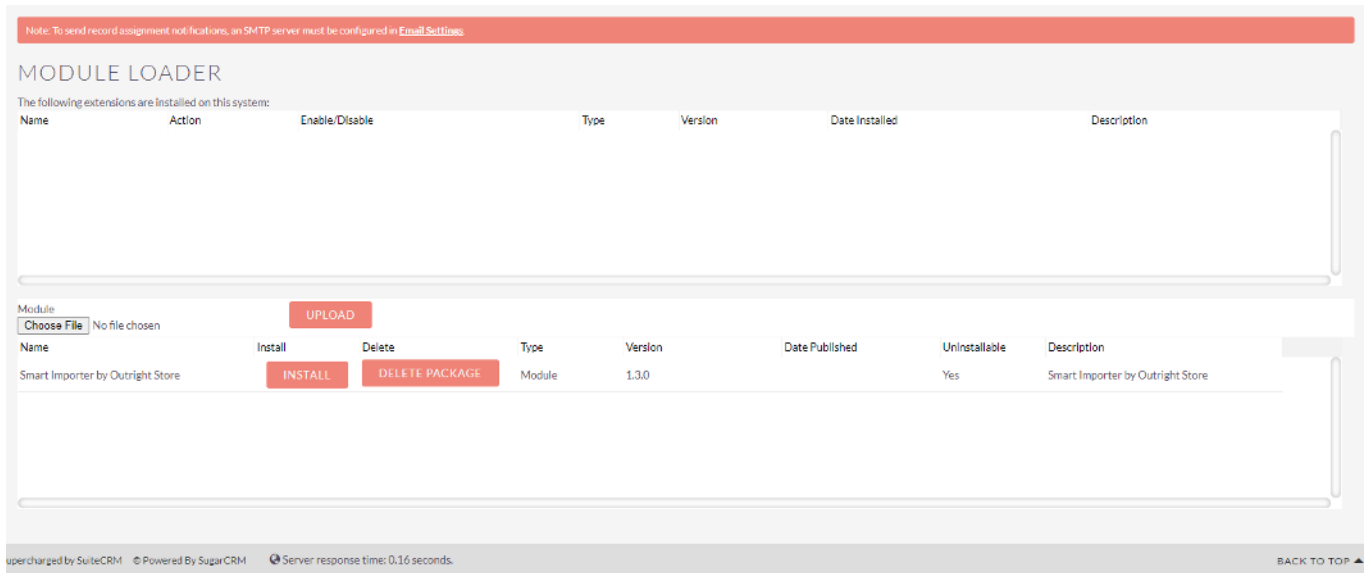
Note: To send record assignment notifications, an SMTP server must be configured in Email Settings.

MODULE LOADER

The following extensions are installed on this system:

| Name | Action | Enable/Disable | Type | Version | Date Installed | Description |
|---|---|---|---|---|---|---|

Module
Choose File No file chosen
UPLOAD

| Name | Install | Delete | Type | Version | Date Published | Uninstallable | Description |
|---|---|---|---|---|---|---|---|
| Smart Importer by Outright Store | INSTALL | DELETE PACKAGE | Module | 1.3.0 | | Yes | Smart Importer by Outright Store |

upercharged by SuiteCRM © Powered By SugarCRM Server response time: 0.16 seconds.
BACK TO TOP